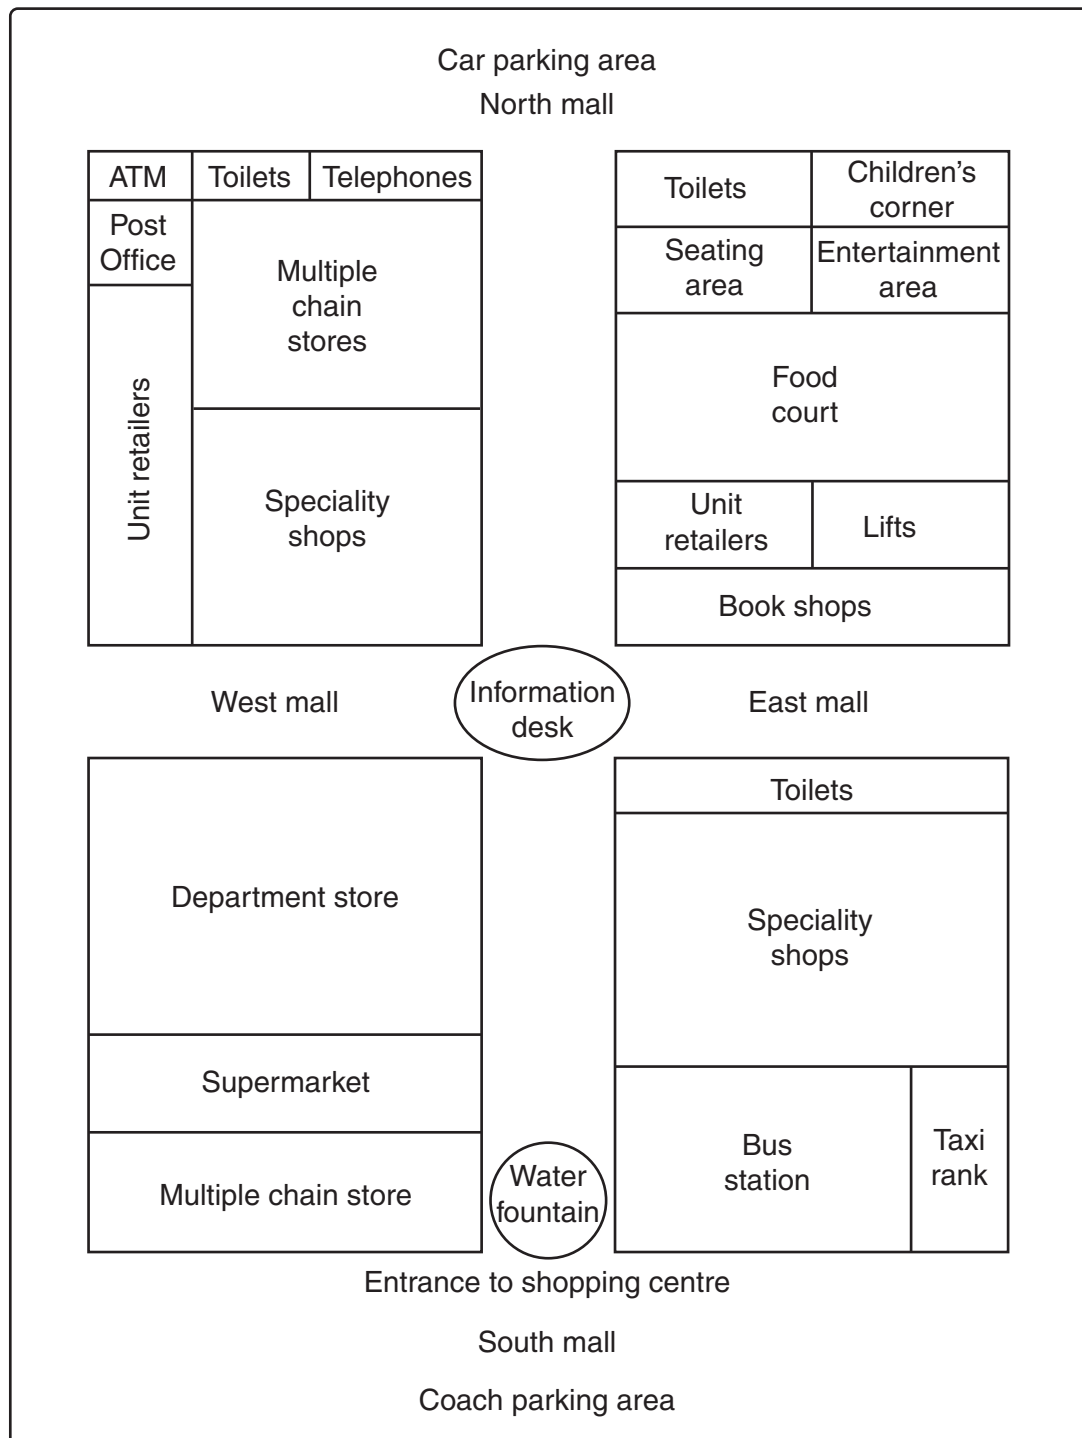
Car parking area

North mall

ATM

Toilets

Telephones

Post Office

Multiple chain stores

Unit retailers

Speciality shops

Toilets

Children's corner

Seating area

Entertainment area

Food court

Unit retailers

Lifts

Book shops

West mall

Information desk

East mall

Department store

Supermarket

Multiple chain store

Water fountain

Toilets

Speciality shops

Bus station

Taxi rank

Entrance to shopping centre

South mall

Coach parking area